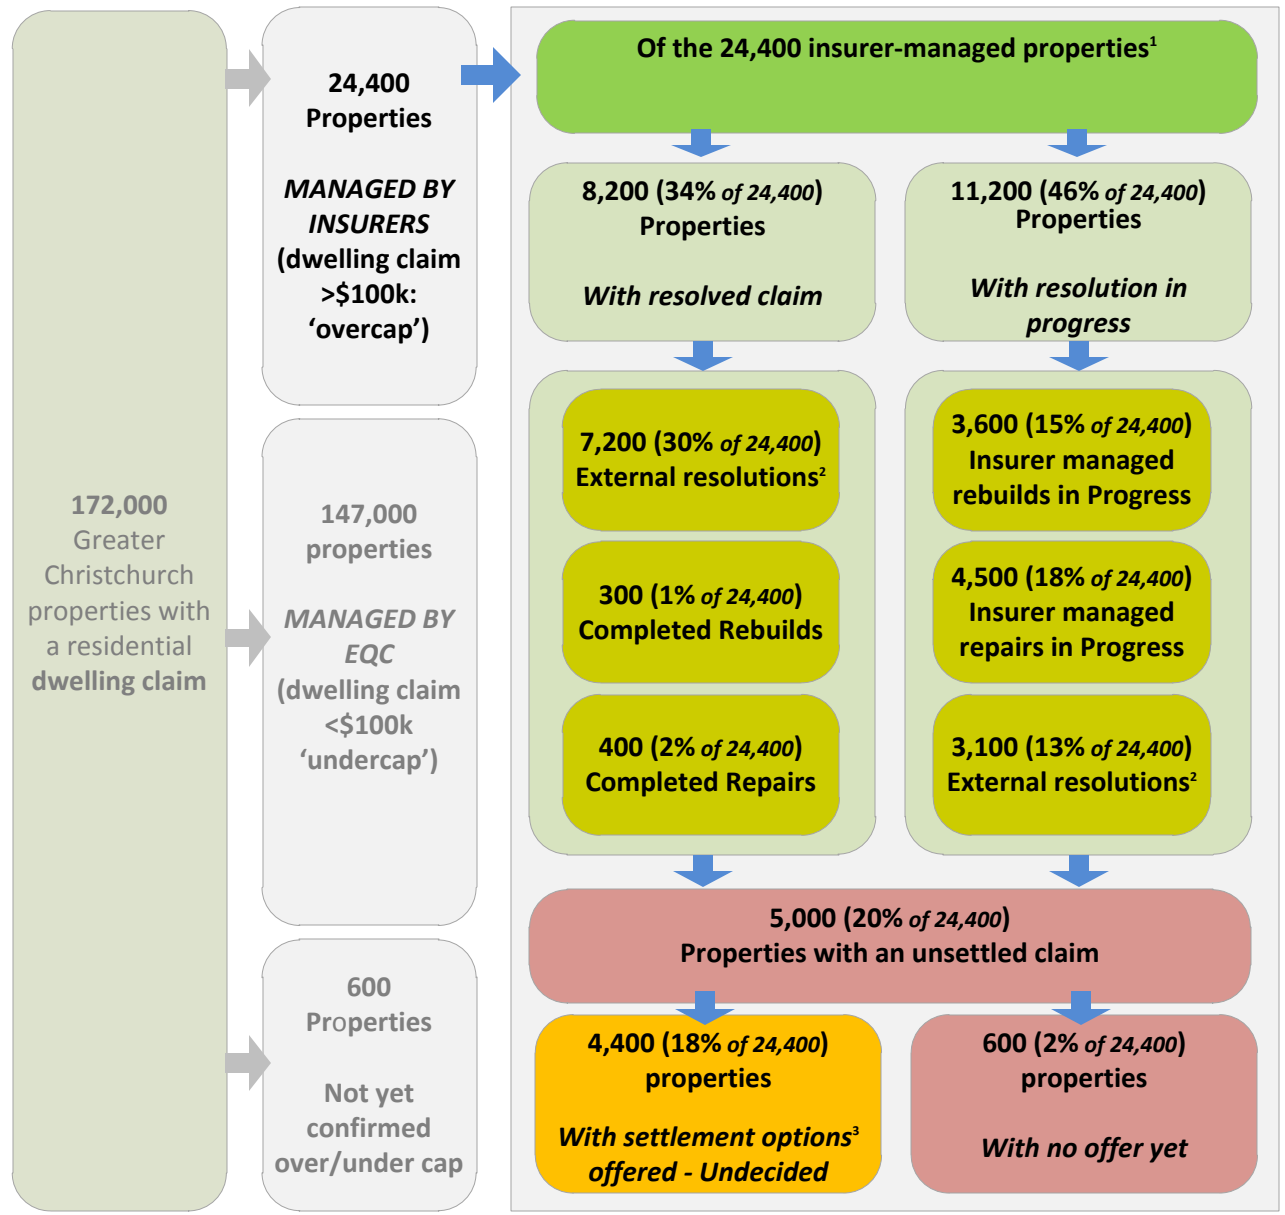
172,000 Greater Christchurch properties with a residential dwelling claim

24,400 Properties

MANAGED BY INSURERS (dwelling claim >$100k: ‘overcap’)

147,000 properties

MANAGED BY EQC (dwelling claim <$100k ‘undercap’)

600 Properties

Not yet confirmed over/under cap

Of the 24,400 insurer-managed properties$^1$

8,200 (34% of 24,400) Properties

With resolved claim

11,200 (46% of 24,400) Properties

With resolution in progress

7,200 (30% of 24,400) External resolutions$^2$

300 (1% of 24,400) Completed Rebuilds

400 (2% of 24,400) Completed Repairs

3,600 (15% of 24,400) Insurer managed rebuilds in Progress

4,500 (18% of 24,400) Insurer managed repairs in Progress

3,100 (13% of 24,400) External resolutions$^2$

5,000 (20% of 24,400) Properties with an unsettled claim

4,400 (18% of 24,400) properties

With settlement options$^3$ offered - Undecided

600 (2% of 24,400) properties

With no offer yet